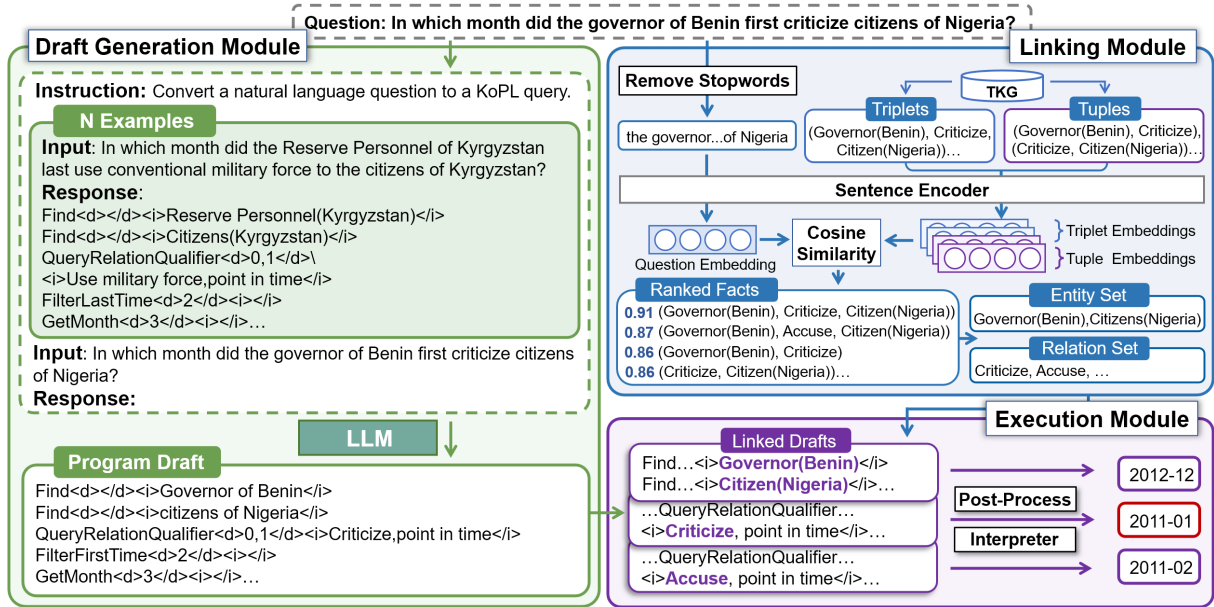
Question: In which month did the governor of Benin first criticize citizens of Nigeria?

Draft Generation Module

Instruction: Convert a natural language question to a KoPL query.

N Examples

Input: In which month did the Reserve Personnel of Kyrgyzstan last use conventional military force to the citizens of Kyrgyzstan?

Response:

Find<d></d><i>Reserve Personnel(Kyrgyzstan)</i>
Find<d></d><i>Citizens(Kyrgyzstan)</i>
QueryRelationQualifier<d>0,1</d>\
<i>Use military force,point in time</i>
FilterLastTime<d>2</d><i></i>
GetMonth<d>3</d><i></i>…

Input: In which month did the governor of Benin first criticize citizens of Nigeria?

Response:

LLM

Program Draft

Find<d></d><i>Governor of Benin</i>
Find<d></d><i>citizens of Nigeria</i>
QueryRelationQualifier<d>0,1</d><i>Criticize,point in time</i>
FilterFirstTime<d>2</d><i></i>
GetMonth<d>3</d><i></i>…

Linking Module

Remove Stopwords

TKG

the governor...of Nigeria

Triplets

(Governor(Benin), Criticize, Citizen(Nigeria))…

Tuples

(Governor(Benin), Criticize), (Criticize, Citizen(Nigeria))…

Sentence Encoder

Cosine Similarity

Question Embedding

Triplet Embeddings

Tuple Embeddings

Ranked Facts

0.91 (Governor(Benin), Criticize, Citizen(Nigeria))
0.87 (Governor(Benin), Accuse, Citizen(Nigeria))
0.86 (Governor(Benin), Criticize)
0.86 (Criticize, Citizen(Nigeria))…

Entity Set

Governor(Benin),Citizens(Nigeria)

Relation Set

Criticize, Accuse, …

Execution Module

Linked Drafts

Find…<i>Governor(Benin)</i>
Find…<i>Citizen(Nigeria)</i>…

…QueryRelationQualifier…
<i>Criticize, point in time</i>…

…QueryRelationQualifier…
<i>Accuse, point in time</i>…

Post-Process

Interpreter

2012-12

2011-01

2011-02